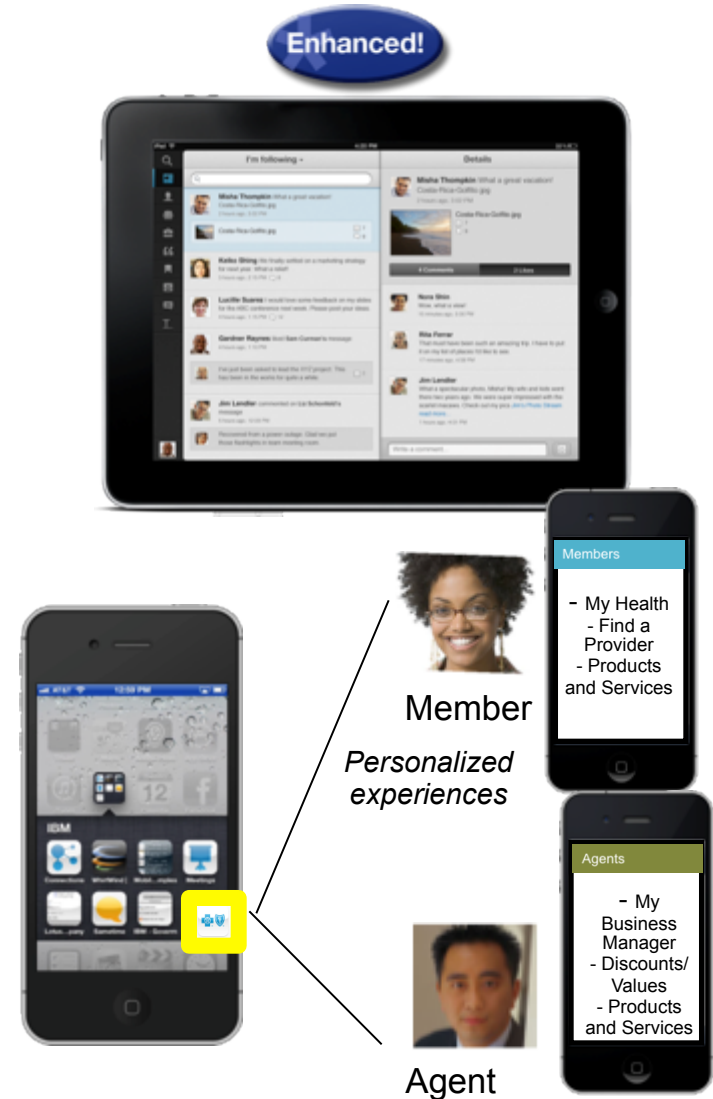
Enhanced!

I'm following

Details

Misha Thompkin What a great vacation!
Costa-Rica-Golfito.jpg

Nora Shin

Rita Ferrar

Jim Lendler

Kelko Shing

Lucille Suarez

Gardner Raynes

Jim Lendler

Write a comment...

Members

- My Health
- Find a Provider
- Products and Services

Member

Personalized experiences

IBM

Connections

Meetings

12

Agents

- My Business Manager
- Discounts/ Values
- Products and Services

Agent